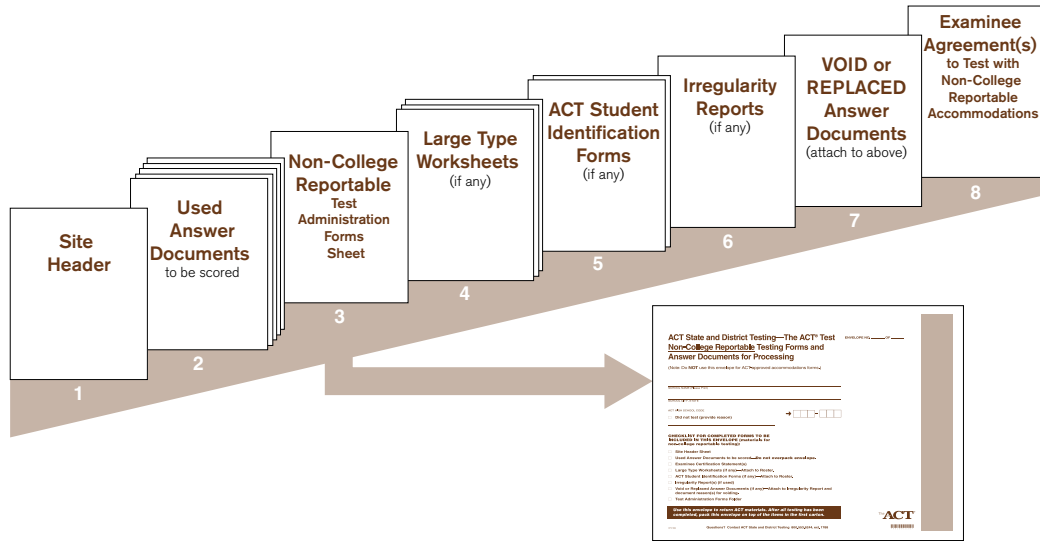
Site Header

1

Used Answer Documents
to be scored

2

Non-College Reportable
Test Administration Forms Sheet

3

Large Type Worksheets
(if any)

4

ACT Student Identification Forms
(if any)

5

Irregularity Reports
(if any)

6

VOID or REPLACED Answer Documents
(attach to above)

7

Examinee Agreement(s)
to Test with Non-College Reportable Accommodations

8

ACT State and District Testing—The ACT® Test Non-College Reportable Testing Forms and Answer Documents for Processing

ENVELOPE NO. ____ OF ____

(Note: Do NOT use this envelope for ACT-approved accommodations forms.)

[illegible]

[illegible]

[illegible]

Did not test (provide reason)

CHECKLIST FOR COMPLETED FORMS TO BE INCLUDED IN THIS ENVELOPE (materials for non-college reportable testing):

Site Header Sheet
Used Answer Documents to be scored—do not overpack envelope.
Examinee Certification Statement(s)
Large Type Worksheets (if any)—Attach to Header.
ACT Student Identification Forms (if any)—Attach to Roster.
Irregularity Report(s) (if used)
Void or Replaced Answer Documents (if any)—Attach to Irregularity Report and document reason(s) for voiding.
Test Administration Forms Folder

Use this envelope to return ACT materials. After all testing has been completed, pack this envelope on top of the items in the first carton.

Questions? Contact ACT State and District Testing. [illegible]

THE ACT